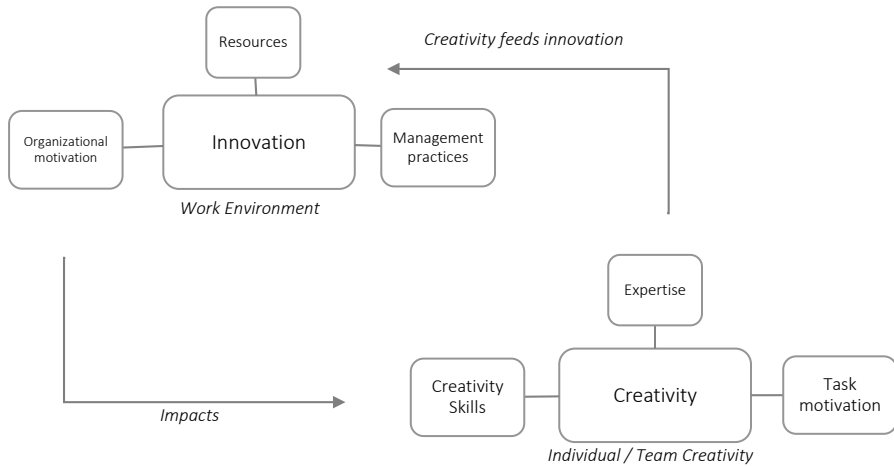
Resources

Creativity feeds innovation

Organizational motivation

Innovation

Management practices

Work Environment

Expertise

Creativity Skills

Creativity

Task motivation

Impacts

Individual / Team Creativity